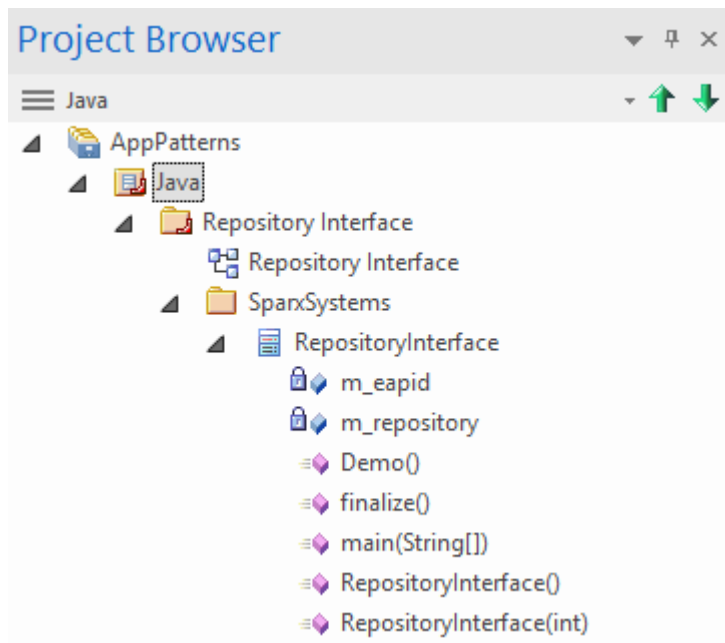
Project Browser

Java

AppPatterns

Java

Repository Interface

Repository Interface

SparxSystems

RepositoryInterface

m_eapid

m_repository

Demo()

finalize()

main(String[])

RepositoryInterface()

RepositoryInterface(int)